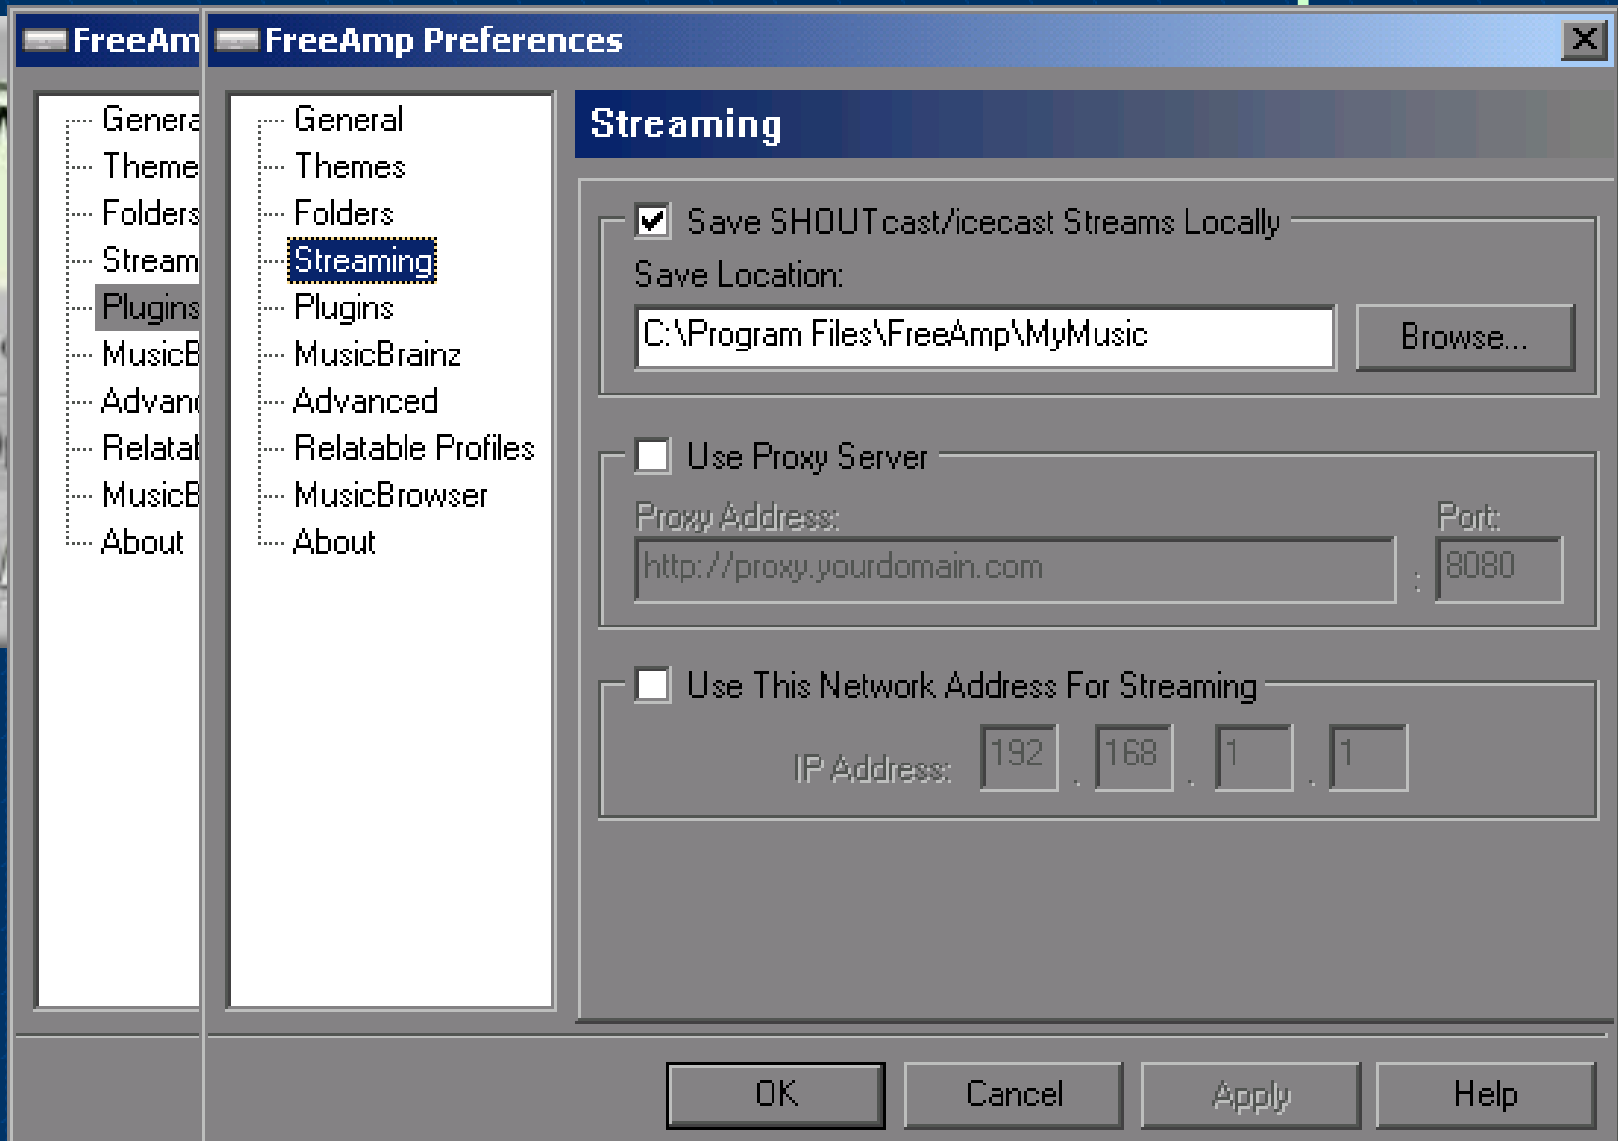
FreeAm

Genera
Theme
Folders
Stream
Plugins
MusicB
Advanc
Relatab
MusicB
About

FreeAmp Preferences

General
Themes
Folders
Streaming
Plugins
MusicBrainz
Advanced
Relatable Profiles
MusicBrowser
About

Streaming

Save SHOUTcast/icecast Streams Locally
Save Location:
C:\Program Files\FreeAmp\MyMusic
Browse...

Use Proxy Server
Proxy Address:
http://proxy.yourdomain.com
Port:
8080

Use This Network Address For Streaming
IP Address: 192 . 168 . 1 . 1

OK
Cancel
Apply
Help